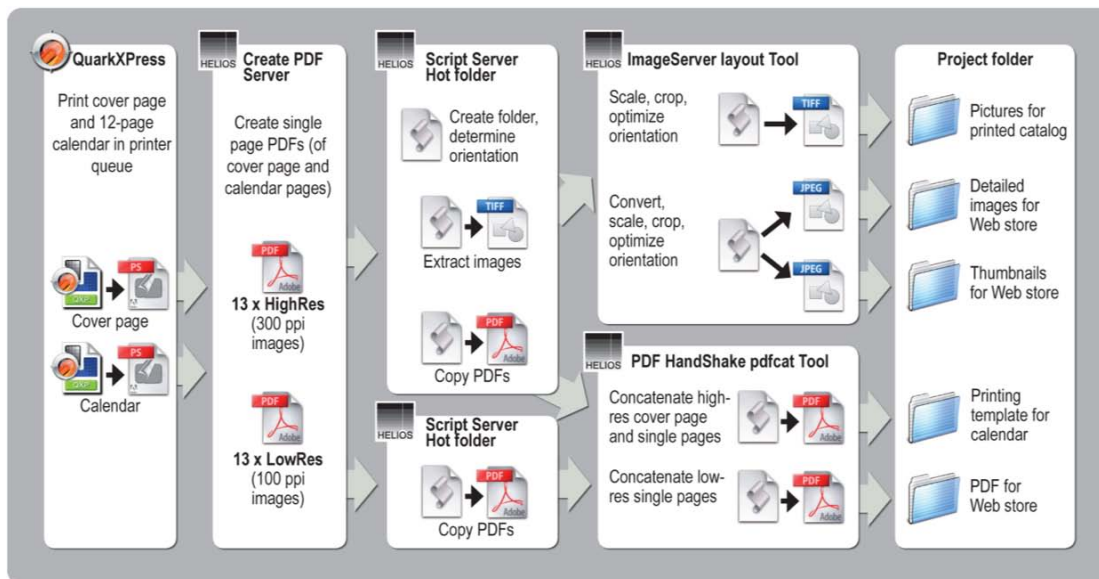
QuarkXPress

Print cover page and 12-page calendar in printer queue

QXP PS

Cover page

QXP PS

Calendar

HELIOS Create PDF Server

Create single page PDFs (of cover page and calendar pages)

PDF Adobe

13 x HighRes (300 ppi images)

PDF Adobe

13 x LowRes (100 ppi images)

HELIOS Script Server Hot folder

Create folder, determine orientation

TIFF

Extract images

PDF Adobe

Copy PDFs

HELIOS Script Server Hot folder

PDF Adobe

Copy PDFs

HELIOS ImageServer layout Tool

Scale, crop, optimize orientation

TIFF

Convert, scale, crop, optimize orientation

JPEG

JPEG

HELIOS PDF HandShake pdfcat Tool

Concatenate highres cover page and single pages

PDF Adobe

Concatenate lowres single pages

PDF Adobe

Project folder

Pictures for printed catalog

Detailed images for Web store

Thumbnails for Web store

Printing template for calendar

PDF for Web store